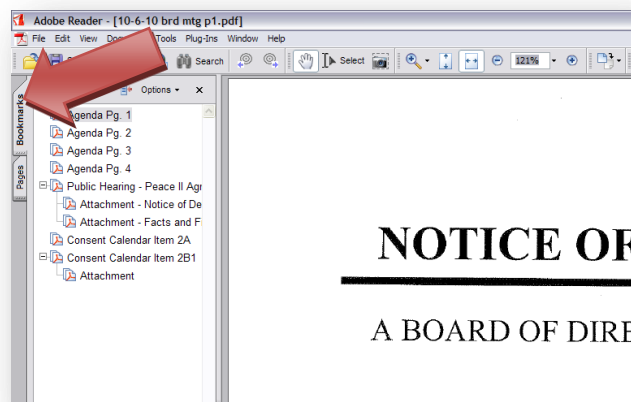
Adobe Reader - [10-6-10 brd mtg p1.pdf]

File Edit View Do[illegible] Tools Plug-Ins Window Help

Search Select 121%

Bookmarks

Pages

Options

Agenda Pg. 1
Agenda Pg. 2
Agenda Pg. 3
Agenda Pg. 4
Public Hearing - Peace II Agr
Attachment - Notice of De
Attachment - Facts and F
Consent Calendar Item 2A
Consent Calendar Item 2B1
Attachment

NOTICE OF

A BOARD OF DIRE